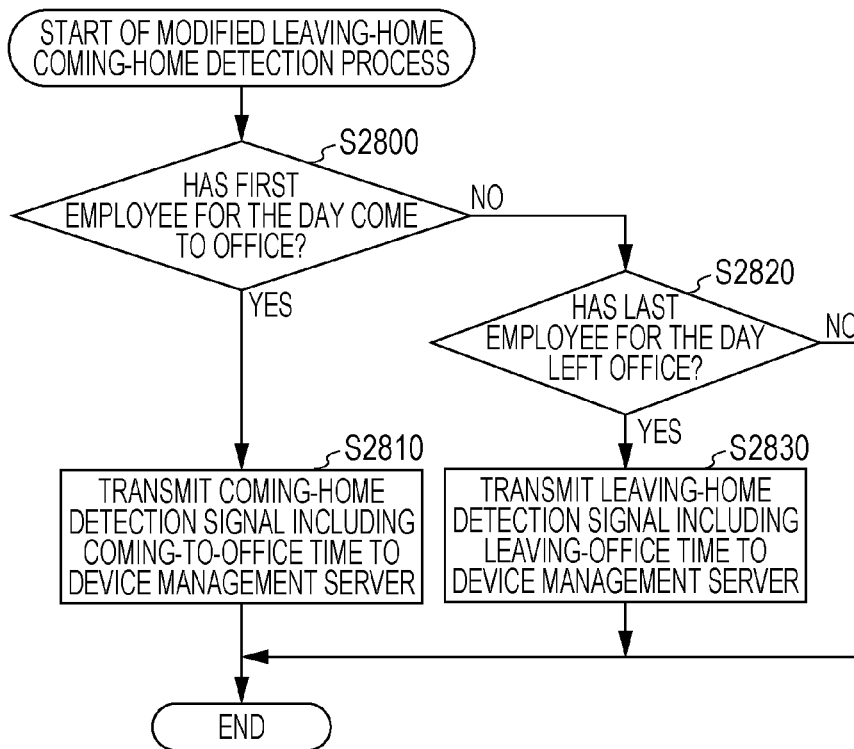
START OF MODIFIED LEAVING-HOME COMING-HOME DETECTION PROCESS

S2800
HAS FIRST EMPLOYEE FOR THE DAY COME TO OFFICE?

NO

YES

S2820
HAS LAST EMPLOYEE FOR THE DAY LEFT OFFICE?

NC

YES

S2810
TRANSMIT COMING-HOME DETECTION SIGNAL INCLUDING COMING-TO-OFFICE TIME TO DEVICE MANAGEMENT SERVER

S2830
TRANSMIT LEAVING-HOME DETECTION SIGNAL INCLUDING LEAVING-OFFICE TIME TO DEVICE MANAGEMENT SERVER

END